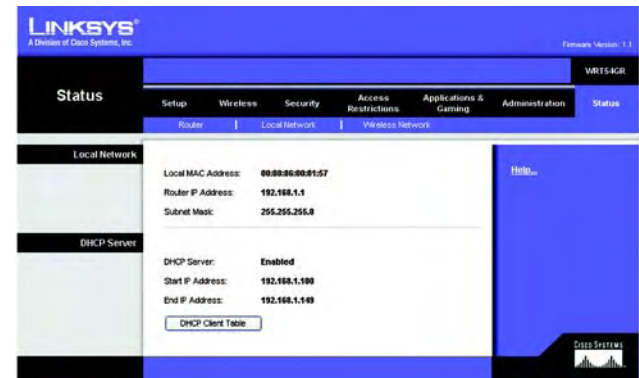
LINKSYS®
A Division of Cisco Systems, Inc.

Firmware Version: 1.1

WRT54GR

Status

Setup | Wireless | Security | Access Restrictions | Applications & Gaming | Administration | Status

Router | Local Network | Wireless Network

Local Network

Local MAC Address: 00:00:06:00:01:57
Router IP Address: 192.168.1.1
Subnet Mask: 255.255.255.0

DHCP Server

DHCP Server: Enabled
Start IP Address: 192.168.1.100
End IP Address: 192.168.1.149

DHCP Client Table

Help...

Cisco Systems